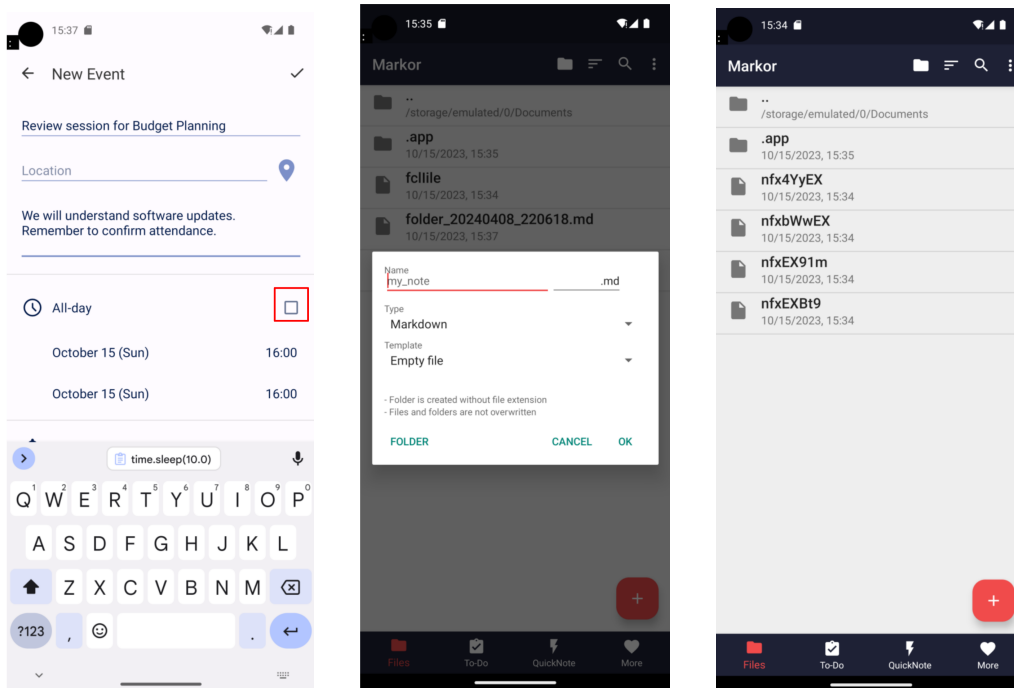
15:37

New Event

Review session for Budget Planning

Location

We will understand software updates. Remember to confirm attendance.

All-day

October 15 (Sun) 16:00

October 15 (Sun) 16:00

time.sleep(10.0)

Q 1 W 2 E 3 R 4 T 5 Y 6 U 7 I 8 O 9 P 0

A S D F G H J K L

Z X C V B N M

?123 , .

15:35

Markor

..
/storage/emulated/0/Documents

.app
10/15/2023, 15:35

fcllile
10/15/2023, 15:34

folder_20240408_220618.md
10/15/2023, 15:37

Name
my_note .md

Type
Markdown

Template
Empty file

- Folder is created without file extension
- Files and folders are not overwritten

FOLDER CANCEL OK

+

Files To-Do QuickNote More

15:34

Markor

..
/storage/emulated/0/Documents

.app
10/15/2023, 15:35

nfx4YyEX
10/15/2023, 15:34

nfxbWwEX
10/15/2023, 15:34

nfxEX91m
10/15/2023, 15:34

nfxEXBt9
10/15/2023, 15:34

+

Files To-Do QuickNote More